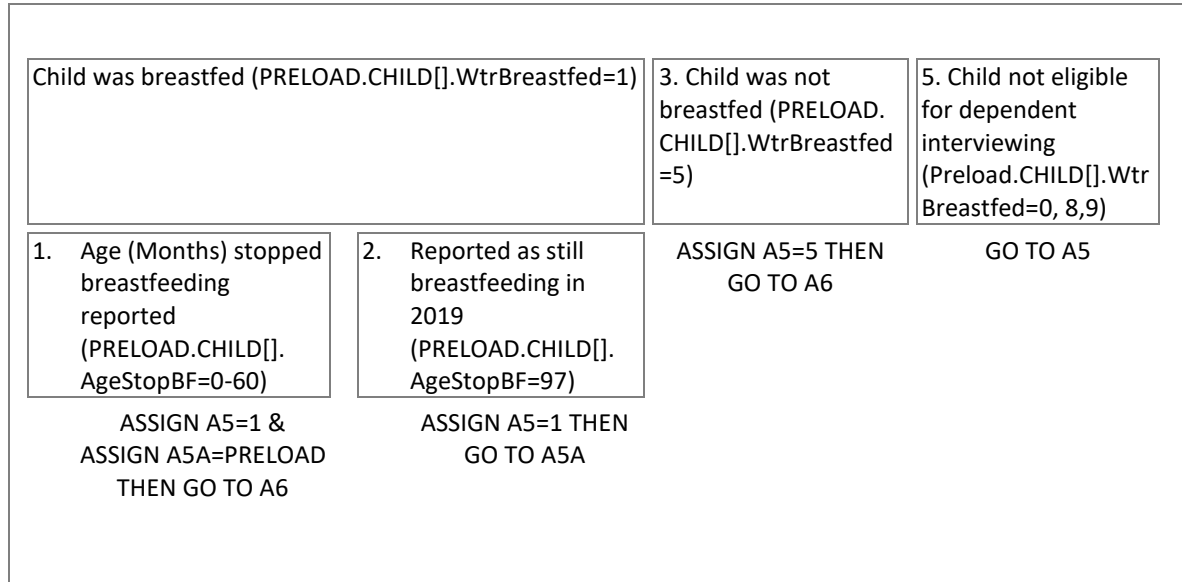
Child was breastfed (PRELOAD.CHILD[].WtrBreastfed=1)

3. Child was not breastfed (PRELOAD.CHILD[].WtrBreastfed =5)

5. Child not eligible for dependent interviewing (Preload.CHILD[].WtrBreastfed=0, 8,9)

1. Age (Months) stopped breastfeeding reported (PRELOAD.CHILD[].AgeStopBF=0-60)

ASSIGN A5=1 & ASSIGN A5A=PRELOAD THEN GO TO A6

2. Reported as still breastfeeding in 2019 (PRELOAD.CHILD[].AgeStopBF=97)

ASSIGN A5=1 THEN GO TO A5A

ASSIGN A5=5 THEN GO TO A6

GO TO A5